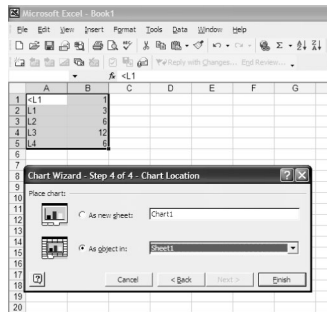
Microsoft Excel - Book1

File Edit View Insert Format Tools Data Window Help

Reply with Changes... End Review...

$f_x$ <L1

| | A | B | C | D | E | F | G |
|---|---|---|---|---|---|---|---|
| 1 | <L1 | 1 | | | | | |
| 2 | L1 | 5 | | | | | |
| 3 | L2 | 6 | | | | | |
| 4 | L3 | 12 | | | | | |
| 5 | L4 | 6 | | | | | |
| 6 | | | | | | | |
| 7 | | | | | | | |
| 8 | | | | | | | |
| 9 | | | | | | | |
| 10 | | | | | | | |
| 11 | | | | | | | |
| 12 | | | | | | | |
| 13 | | | | | | | |
| 14 | | | | | | | |
| 15 | | | | | | | |
| 16 | | | | | | | |
| 17 | | | | | | | |
| 18 | | | | | | | |
| 19 | | | | | | | |
| 20 | | | | | | | |

Chart Wizard - Step 4 of 4 - Chart Location

Place chart:

As new sheet: Chart1

As object in: Sheet1

Cancel < Back Next > Finish